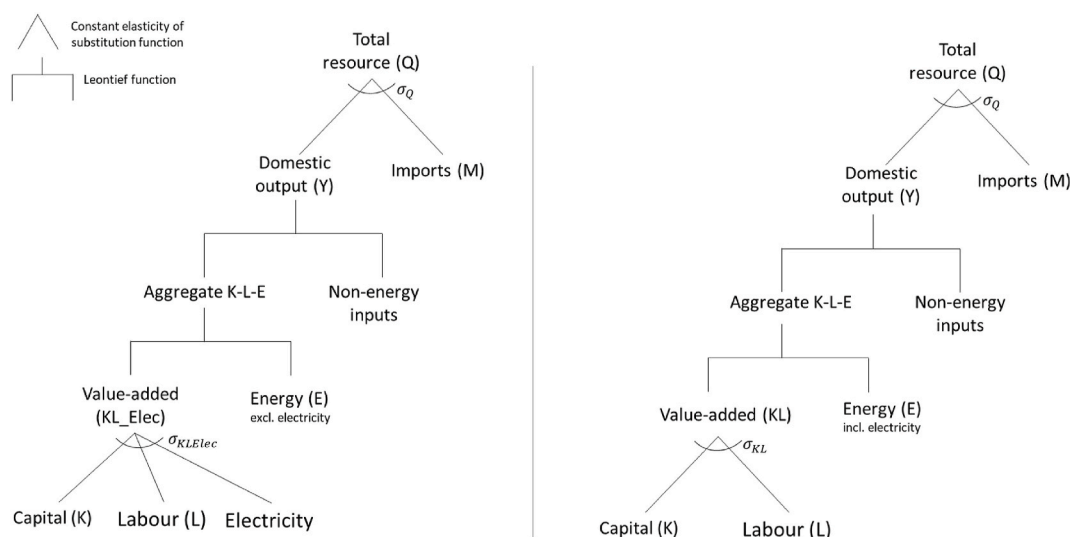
Constant elasticity of substitution function

Leontief function

Total resource (Q)

$\sigma_Q$

Domestic output (Y)

Imports (M)

Aggregate K-L-E

Non-energy inputs

Value-added (KL_Elec)

Energy (E)
excl. electricity

$\sigma_{KLElec}$

Capital (K)

Labour (L)

Electricity

Total resource (Q)

$\sigma_Q$

Domestic output (Y)

Imports (M)

Aggregate K-L-E

Non-energy inputs

Value-added (KL)

Energy (E)
incl. electricity

$\sigma_{KL}$

Capital (K)

Labour (L)